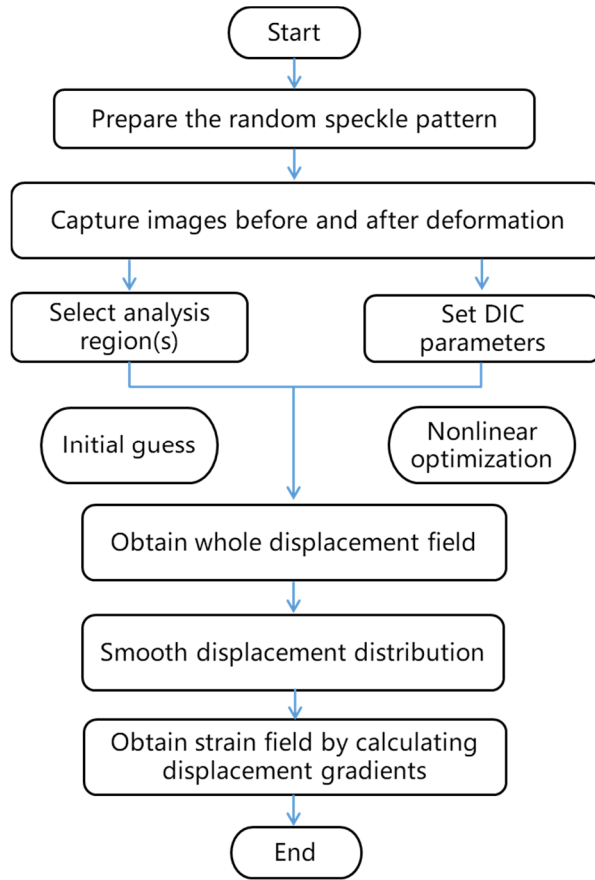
Start

Prepare the random speckle pattern

Capture images before and after deformation

Select analysis region(s)

Set DIC parameters

Initial guess

Nonlinear optimization

Obtain whole displacement field

Smooth displacement distribution

Obtain strain field by calculating displacement gradients

End